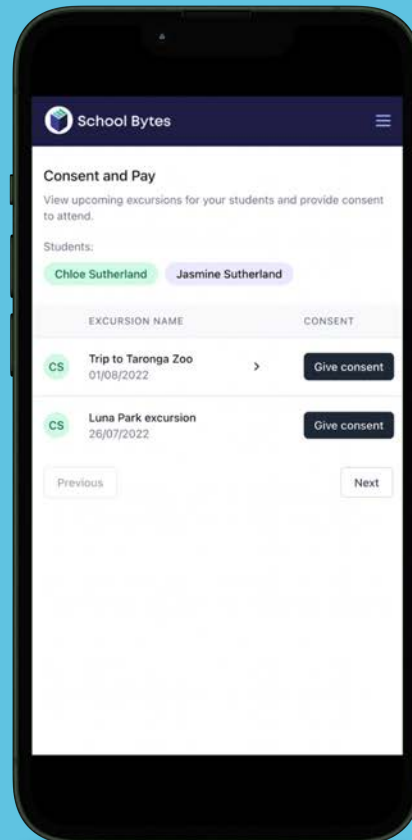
School Bytes

Consent and Pay

View upcoming excursions for your students and provide consent to attend.

Students:

Chloe Sutherland Jasmine Sutherland

| | EXCURSION NAME | | CONSENT |
|---|---|---|---|
| CS | Trip to Taronga Zoo 01/08/2022 | > | Give consent |
| CS | Luna Park excursion 26/07/2022 | | Give consent |

Previous

Next